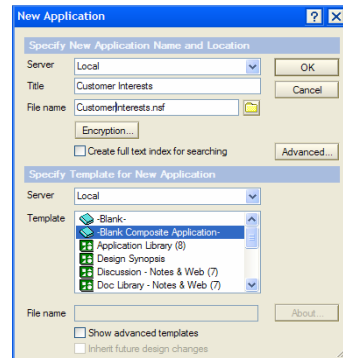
New Application ? X

Specify New Application Name and Location

Server Local

Title Customer Interests

File name CustomerInterests.nsf

Encryption...

Create full text index for searching

OK

Cancel

Advanced...

Specify Template for New Application

Server Local

Template -Blank-
-Blank Composite Application-
Application Library (8)
Design Synopsis
Discussion - Notes & Web (7)
Doc Library - Notes & Web (7)

File name

About...

Show advanced templates

Inherit future design changes